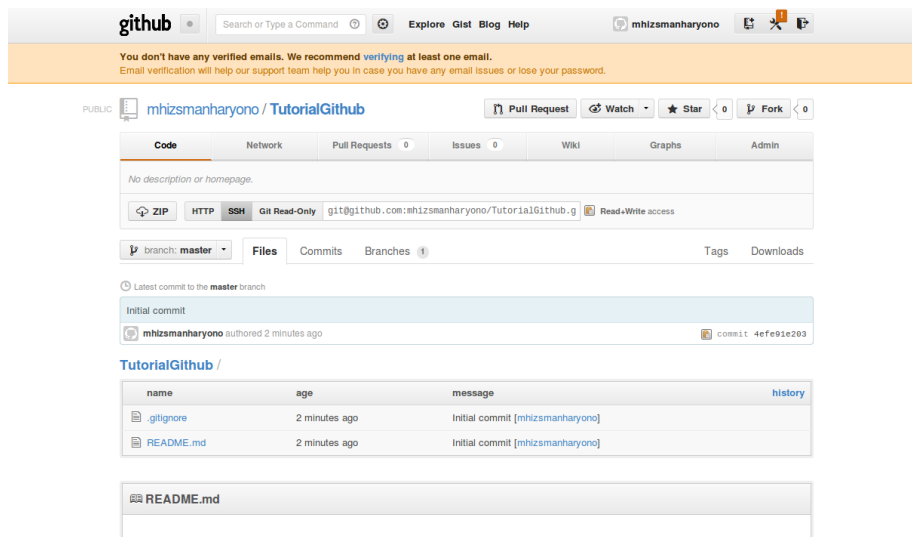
github

Search or Type a Command

Explore Gist Blog Help

mhizsmanharyono

You don't have any verified emails. We recommend verifying at least one email.
Email verification will help our support team help you in case you have any email issues or lose your password.

PUBLIC mhizsmanharyono / TutorialGithub

Pull Request Watch Star 0 Fork 0

Code Network Pull Requests 0 Issues 0 Wiki Graphs Admin

No description or homepage.

ZIP HTTP SSH Git Read-Only git@github.com:mhizsmanharyono/TutorialGithub.g Read+Write access

branch: master Files Commits Branches 1 Tags Downloads

Latest commit to the master branch

Initial commit

mhizsmanharyono authored 2 minutes ago commit 4efe91e203

TutorialGithub /

| name | age | message | history |
|---|---|---|---|
| .gitignore | 2 minutes ago | Initial commit [mhizsmanharyono] | |
| README.md | 2 minutes ago | Initial commit [mhizsmanharyono] | |

README.md